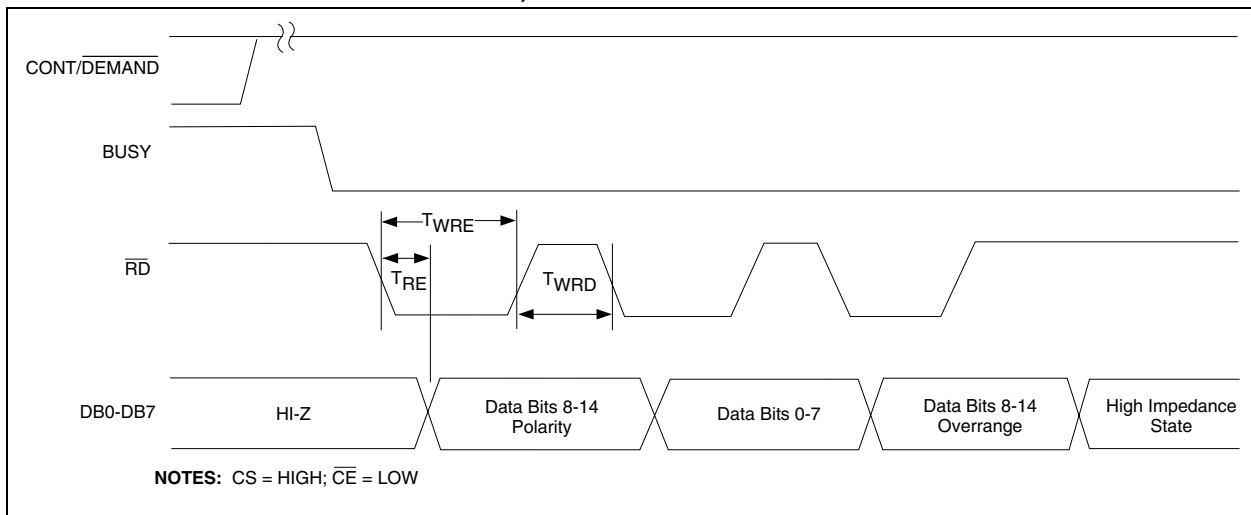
CONT/$\overline{DEMAND}$

BUSY

$T_{WRE}$

$\overline{RD}$

$T_{RE}$

$T_{WRD}$

DB0-DB7

HI-Z

Data Bits 8-14 Polarity

Data Bits 0-7

Data Bits 8-14 Overrange

High Impedance State

**NOTES:** CS = HIGH; $\overline{CE}$ = LOW